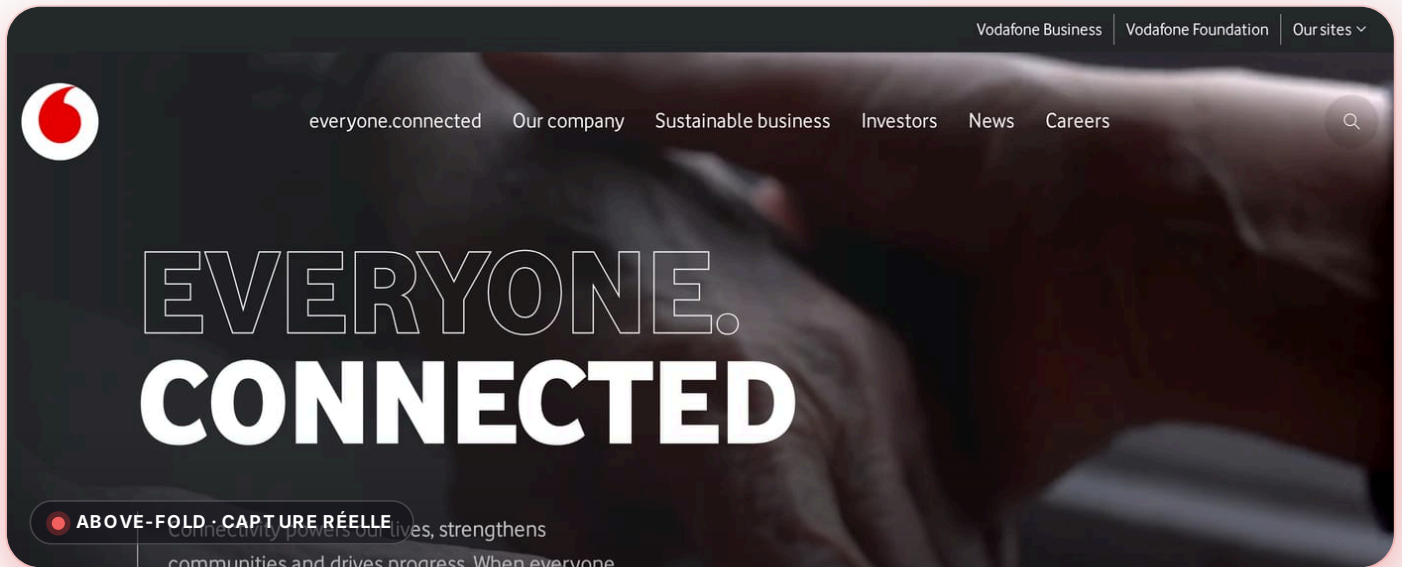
Vodafone Business | Vodafone Foundation | Our sites

everyone.connected Our company Sustainable business Investors News Careers

EVERYONE.
CONNECTED

ABOVE-FOLD · CAPTURE RÉELLE

Connectivity powers our lives, strengthens communities and drives progress. When everyone